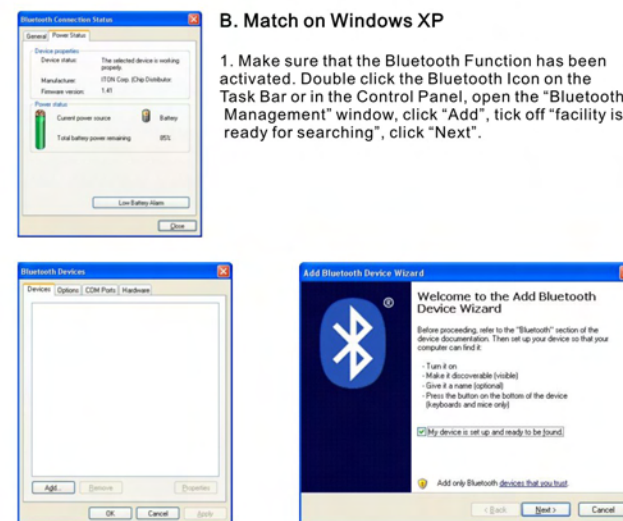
Bluetooth Connection Status

General | Power Status

Device properties
Device status: The selected device is working properly
Manufacturer: ITON Corp. (Chip Distributor
Firmware version: 1.41

Power status
Current power source: Battery
Total battery power remaining: 85%

Low Battery Alarm

Close

B. Match on Windows XP

1. Make sure that the Bluetooth Function has been activated. Double click the Bluetooth Icon on the Task Bar or in the Control Panel, open the “Bluetooth Management” window, click “Add”, tick off “facility is ready for searching”, click “Next”.

Bluetooth Devices

Devices | Options | COM Ports | Hardware

Add... | Remove | Properties

OK | Cancel | Apply

Add Bluetooth Device Wizard

Welcome to the Add Bluetooth Device Wizard

Before proceeding, refer to the "Bluetooth" section of the device documentation. Then set up your device so that your computer can find it:

- Turn it on
- Make it discoverable (visible)
- Give it a name (optional)
- Press the button on the bottom of the device (keyboards and mice only)

My device is set up and ready to be found.

Add only Bluetooth devices that you trust.

< Back | Next > | Cancel